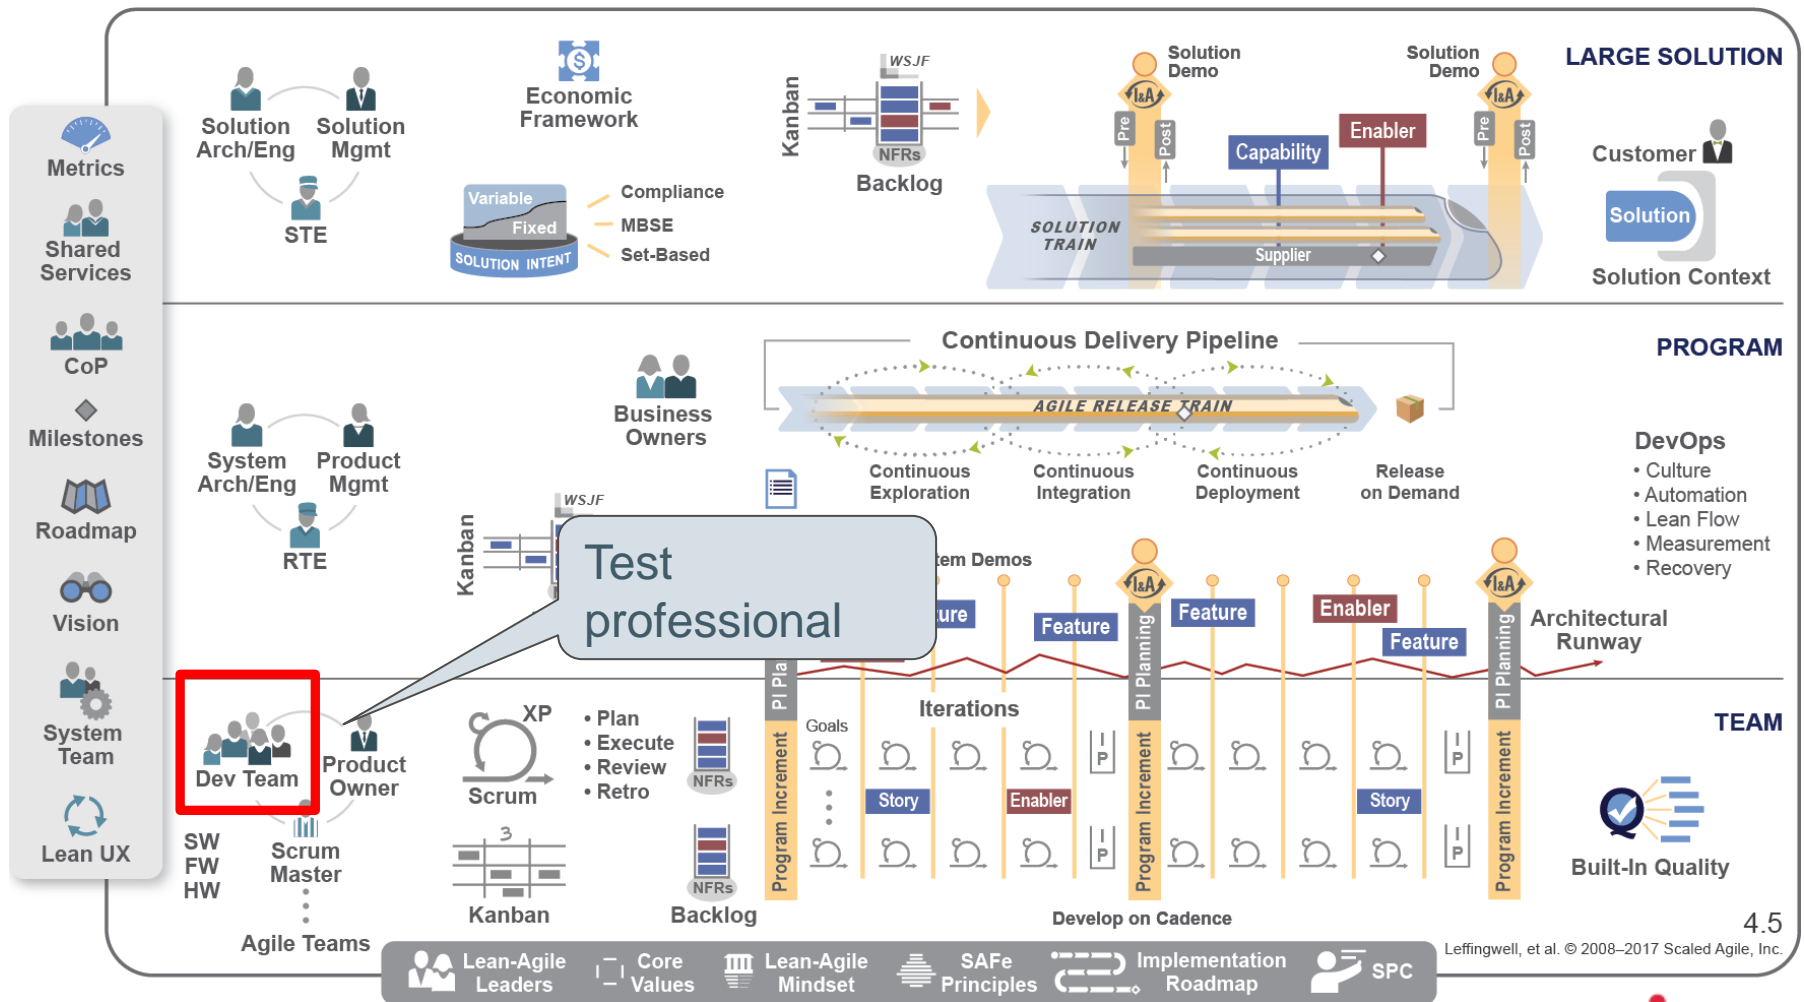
Metrics
Shared Services
CoP
Milestones
Roadmap
Vision
System Team
Lean UX

Solution Arch/Eng
Solution Mgmt
STE
Economic Framework
Variable
Fixed
SOLUTION INTENT
Compliance
MBSE
Set-Based
Kanban
WSJF
NFRs
Backlog
Solution Demo
Solution Demo
Pre
Post
Pre
Post
Capability
Enabler
SOLUTION TRAIN
Supplier
LARGE SOLUTION
Customer
Solution
Solution Context

PROGRAM
System Arch/Eng
Product Mgmt
RTE
Business Owners
Continuous Delivery Pipeline
AGILE RELEASE TRAIN
Continuous Exploration
Continuous Integration
Continuous Deployment
Release on Demand
DevOps
• Culture
• Automation
• Lean Flow
• Measurement
• Recovery
Kanban
WSJF
Test professional
tem Demos
ture
Feature
Feature
Enabler
Feature
PI Pla
PI Planning
PI Planning
Architectural Runway

TEAM
Dev Team
Product Owner
SW
FW
HW
Scrum Master
Agile Teams
XP
Scrum
Kanban
• Plan
• Execute
• Review
• Retro
NFRs
NFRs
Backlog
Goals
Iterations
Story
Enabler
Story
Program Increment
Program Increment
Program Increment
Develop on Cadence
Built-In Quality
4.5
Leffingwell, et al. © 2008–2017 Scaled Agile, Inc.
Lean-Agile Leaders
Core Values
Lean-Agile Mindset
SAFe Principles
Implementation Roadmap
SPC